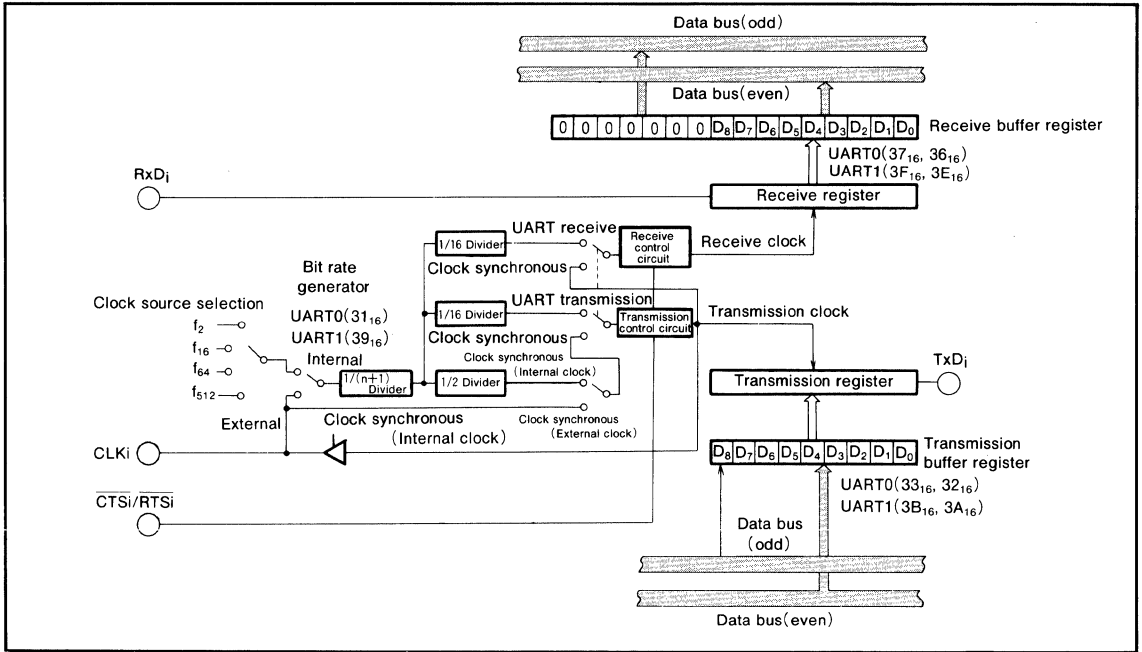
Data bus(odd)

Data bus(even)

| 0 | 0 | 0 | 0 | 0 | 0 | 0 | $D_8$ | $D_7$ | $D_6$ | $D_5$ | $D_4$ | $D_3$ | $D_2$ | $D_1$ | $D_0$ |
|---|---|---|---|---|---|---|---|---|---|---|---|---|---|---|---|

Receive buffer register

UART0($37_{16}$, $36_{16}$)
UART1($3F_{16}$, $3E_{16}$)

$RxD_i$

Receive register

1/16 Divider

UART receive

Receive control circuit

Receive clock

Clock synchronous

Bit rate generator

Clock source selection

UART0($31_{16}$)
UART1($39_{16}$)

1/16 Divider

UART transmission

Clock synchronous

Transmission control circuit

Transmission clock

$f_2$
$f_{16}$
$f_{64}$
$f_{512}$

Internal

1/(n+1) Divider

1/2 Divider

Clock synchronous (Internal clock)

Transmission register

$TxD_i$

External

Clock synchronous (External clock)

Clock synchronous (Internal clock)

CLKi

| $D_8$ | $D_7$ | $D_6$ | $D_5$ | $D_4$ | $D_3$ | $D_2$ | $D_1$ | $D_0$ |
|---|---|---|---|---|---|---|---|---|

Transmission buffer register

UART0($33_{16}$, $32_{16}$)
UART1($3B_{16}$, $3A_{16}$)

$\overline{CTSi}/\overline{RTSi}$

Data bus (odd)

Data bus(even)